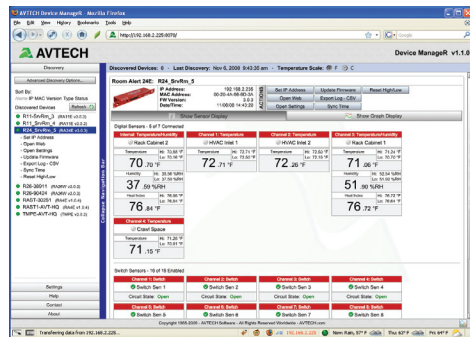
AVTECH Device ManagerR - Mozilla Firefox

File Edit View History Bookmarks Tools Help

http://192.168.2.225:8070/

Google

AVTECH

Device ManageR v1.1.0

Discovery

Advanced Discovery Options...

Sort By:
Name IP MAC Version Type Status

Discovered Devices Refresh

R11-SrvRm_3 (RA11E v2.0.3)
R11_SrvRm_4 (RA11E v2.0.2)
R24_SrvRm_5 (RA24E v2.0.3)
- Set IP Address
- Open Web
- Open Settings
- Update Firmware
- Export Log - CSV
- Sync Time
- Reset High/Low
R26-36911 (RA26W v2.0.3)
R26-90424 (RA26W v2.0.3)
RAST-3G251 (RA4E v1.0.4)
RAST1-AVT-HQ (RA4E v1.0.4)
TMPE-AVT-HQ (TMPE v2.0.0)

Collapse Navigation Bar

Settings
Help
Contact
About

Discovered Devices: 8 · Last Discovery: Nov 6, 2008 9:43:30 am · Temperature Scale: °F °C

Room Alert 24E: R24_SrvRm_5

IP Address: 192.168.2.225
MAC Address: 00:20:4A:86:6D:3A
FW Version: 2.0.3
Date/Time: 11/06/08 14:43:38

ACTIONS

Set IP Address
Update Firmware
Reset High/Low
Open Web
Export Log - CSV
Open Settings
Sync Time

Show Sensor Display
Show Graph Display

Digital Sensors - 8 of 7 Connected

| Internal Temperature/Humidity | Channel 1: Temperature | Channel 2: Temperature | Channel 3: Temperature/Humidity |
|---|---|---|---|
| Rack Cabinet 2 | HVAC Inlet 1 | HVAC Inlet 2 | Rack Cabinet 1 |
| Temperature 70.70 °F Hi: 72.68 °F Lo: 70.16 °F | 72.71 °F Hi: 72.71 °F Lo: 72.32 °F | 72.20 °F Hi: 72.62 °F Lo: 71.93 °F | Temperature 71.06 °F Hi: 71.24 °F Lo: 67.16 °F |
| Humidity 37.59 %RH Hi: 38.00 %RH Lo: 37.59 %RH | | | Humidity 51.90 %RH Hi: 52.54 %RH Lo: 51.00 %RH |
| Heat Index 76.84 °F Hi: 78.48 °F Lo: 76.84 °F | | | Heat Index 76.72 °F Hi: 76.73 °F Lo: 76.07 °F |

Channel 4: Temperature
Crawl Space
71.15 °F Hi: 71.26 °F Lo: 70.81 °F

Switch Sensors - 16 of 16 Enabled

| Channel 1: Switch | Channel 2: Switch | Channel 3: Switch | Channel 4: Switch |
|---|---|---|---|
| Switch Sen 1 | Switch Sen 2 | Switch Sen 3 | Switch Sen 4 |
| Circuit State: Open | Circuit State: Open | Circuit State: Open | Circuit State: Open |
| Channel 5: Switch | Channel 6: Switch | Channel 7: Switch | Channel 8: Switch |
| Switch Sen 5 | Switch Sen 6 | Switch Sen 7 | Switch Sen 8 |

Copyright 1988-2008 - AVTECH Software - All Rights Reserved Worldwide - AVTECH.com

Transferring data from 192.168.2.225...

192.168.2.225 New Rain, 57° F Thu 62° F Fri 64° F